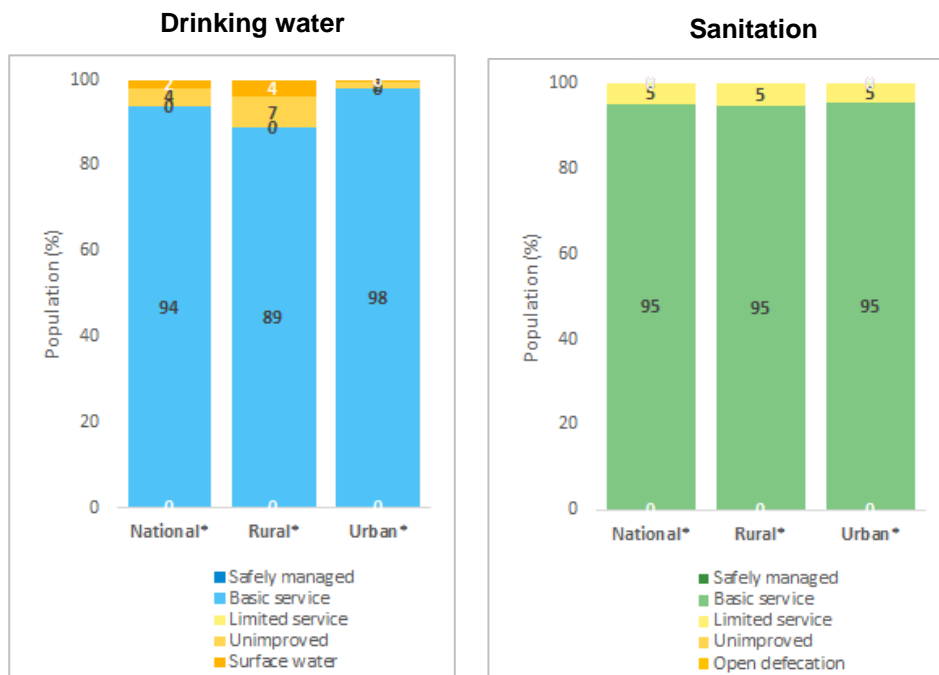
Drinking water

100
80
60
40
20
0

Population (%)

2
4
0
94
0

4
7
0
89
0

0
0
98
0

National* Rural* Urban*

Safely managed
Basic service
Limited service
Unimproved
Surface water

Sanitation

100
80
60
40
20
0

Population (%)

0
5
95
0

5
95
0

0
5
95
0

National* Rural* Urban*

Safely managed
Basic service
Limited service
Unimproved
Open defecation